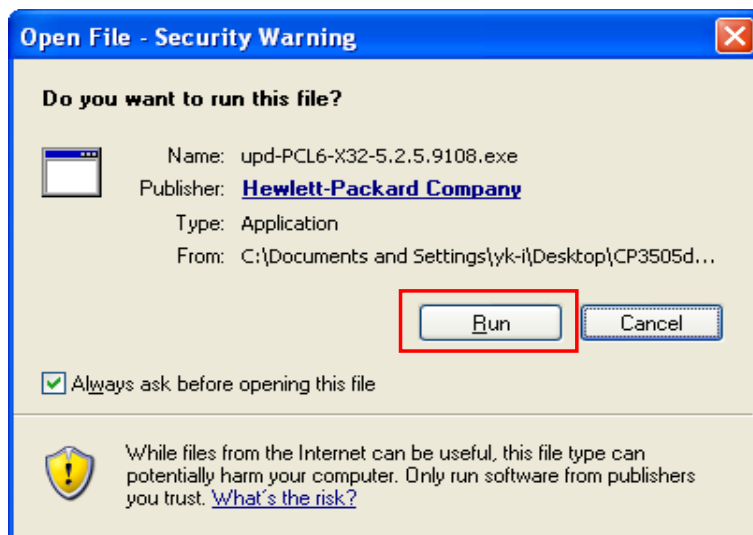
Open File - Security Warning

Do you want to run this file?

Name: upd-PCL6-X32-5.2.5.9108.exe
Publisher: Hewlett-Packard Company
Type: Application
From: C:\Documents and Settings\yk-i\Desktop\CP3505d...

Run
Cancel

Always ask before opening this file

While files from the Internet can be useful, this file type can potentially harm your computer. Only run software from publishers you trust. What's the risk?